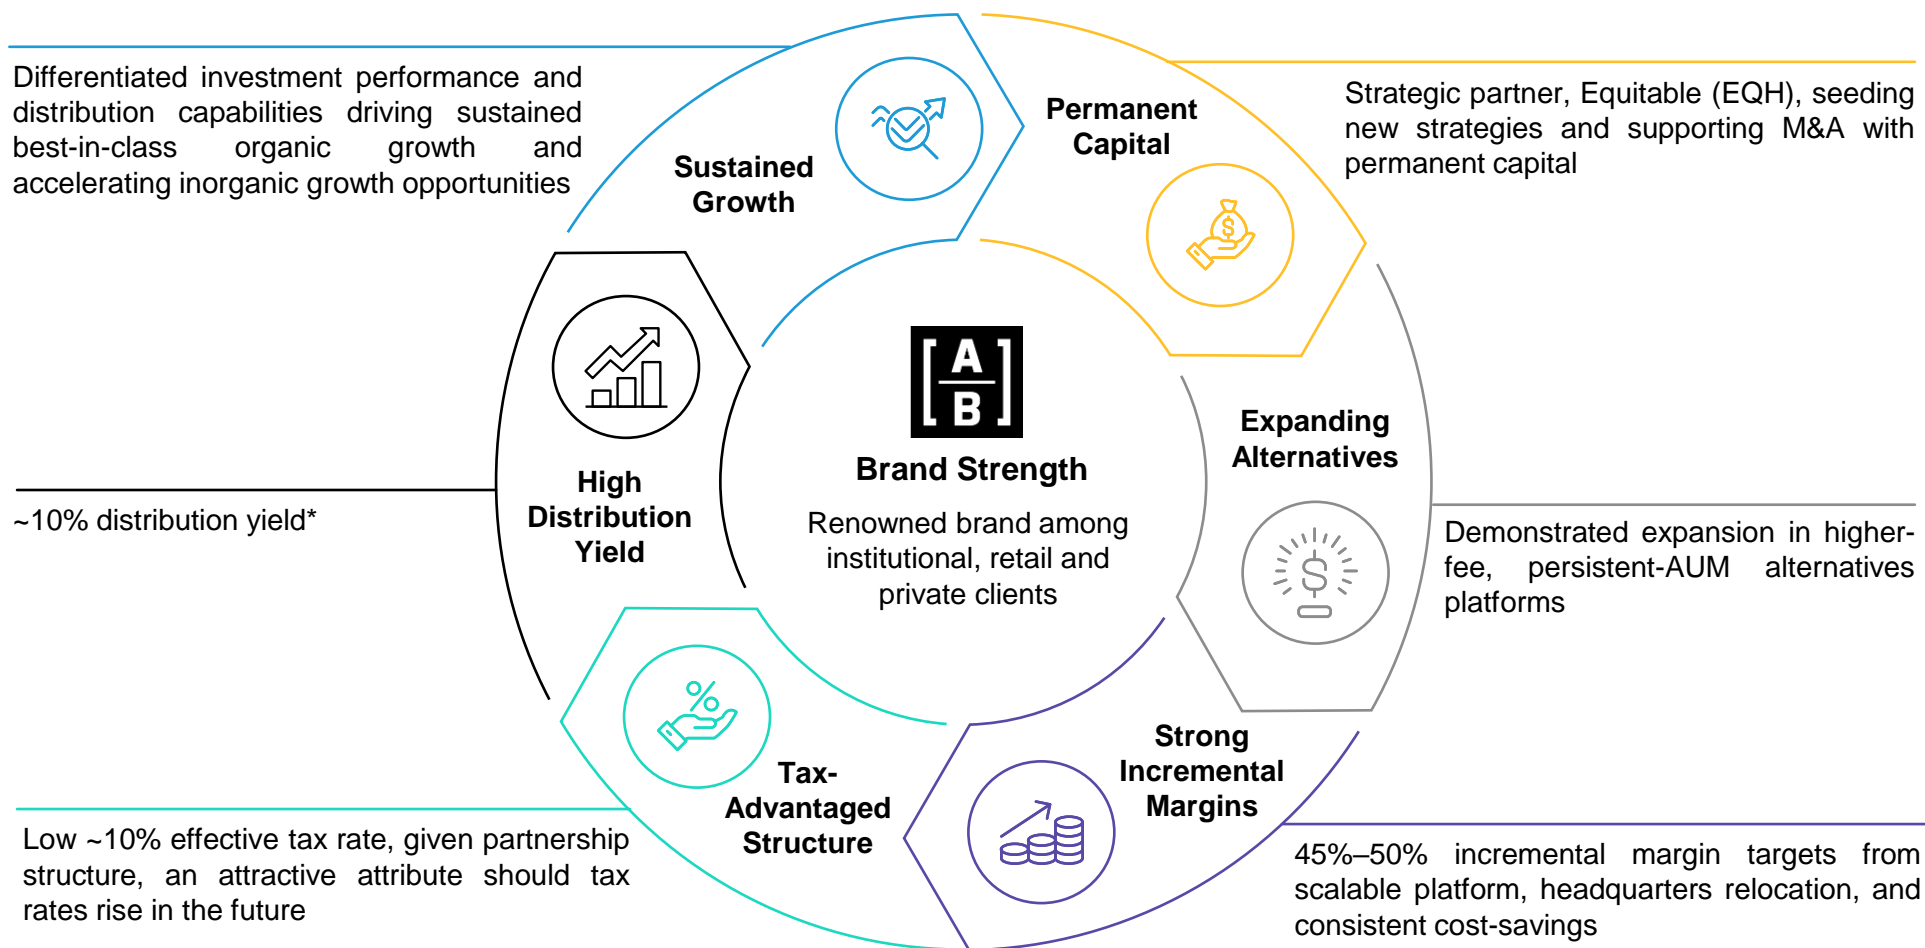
Differentiated investment performance and distribution capabilities driving sustained best-in-class organic growth and accelerating inorganic growth opportunities

Sustained Growth

Permanent Capital

Strategic partner, Equitable (EQH), seeding new strategies and supporting M&A with permanent capital

A
B

Brand Strength

Renowned brand among institutional, retail and private clients

High Distribution Yield

~10% distribution yield*

Expanding Alternatives

Demonstrated expansion in higher-fee, persistent-AUM alternatives platforms

Tax-Advantaged Structure

Low ~10% effective tax rate, given partnership structure, an attractive attribute should tax rates rise in the future

Strong Incremental Margins

45%–50% incremental margin targets from scalable platform, headquarters relocation, and consistent cost-savings